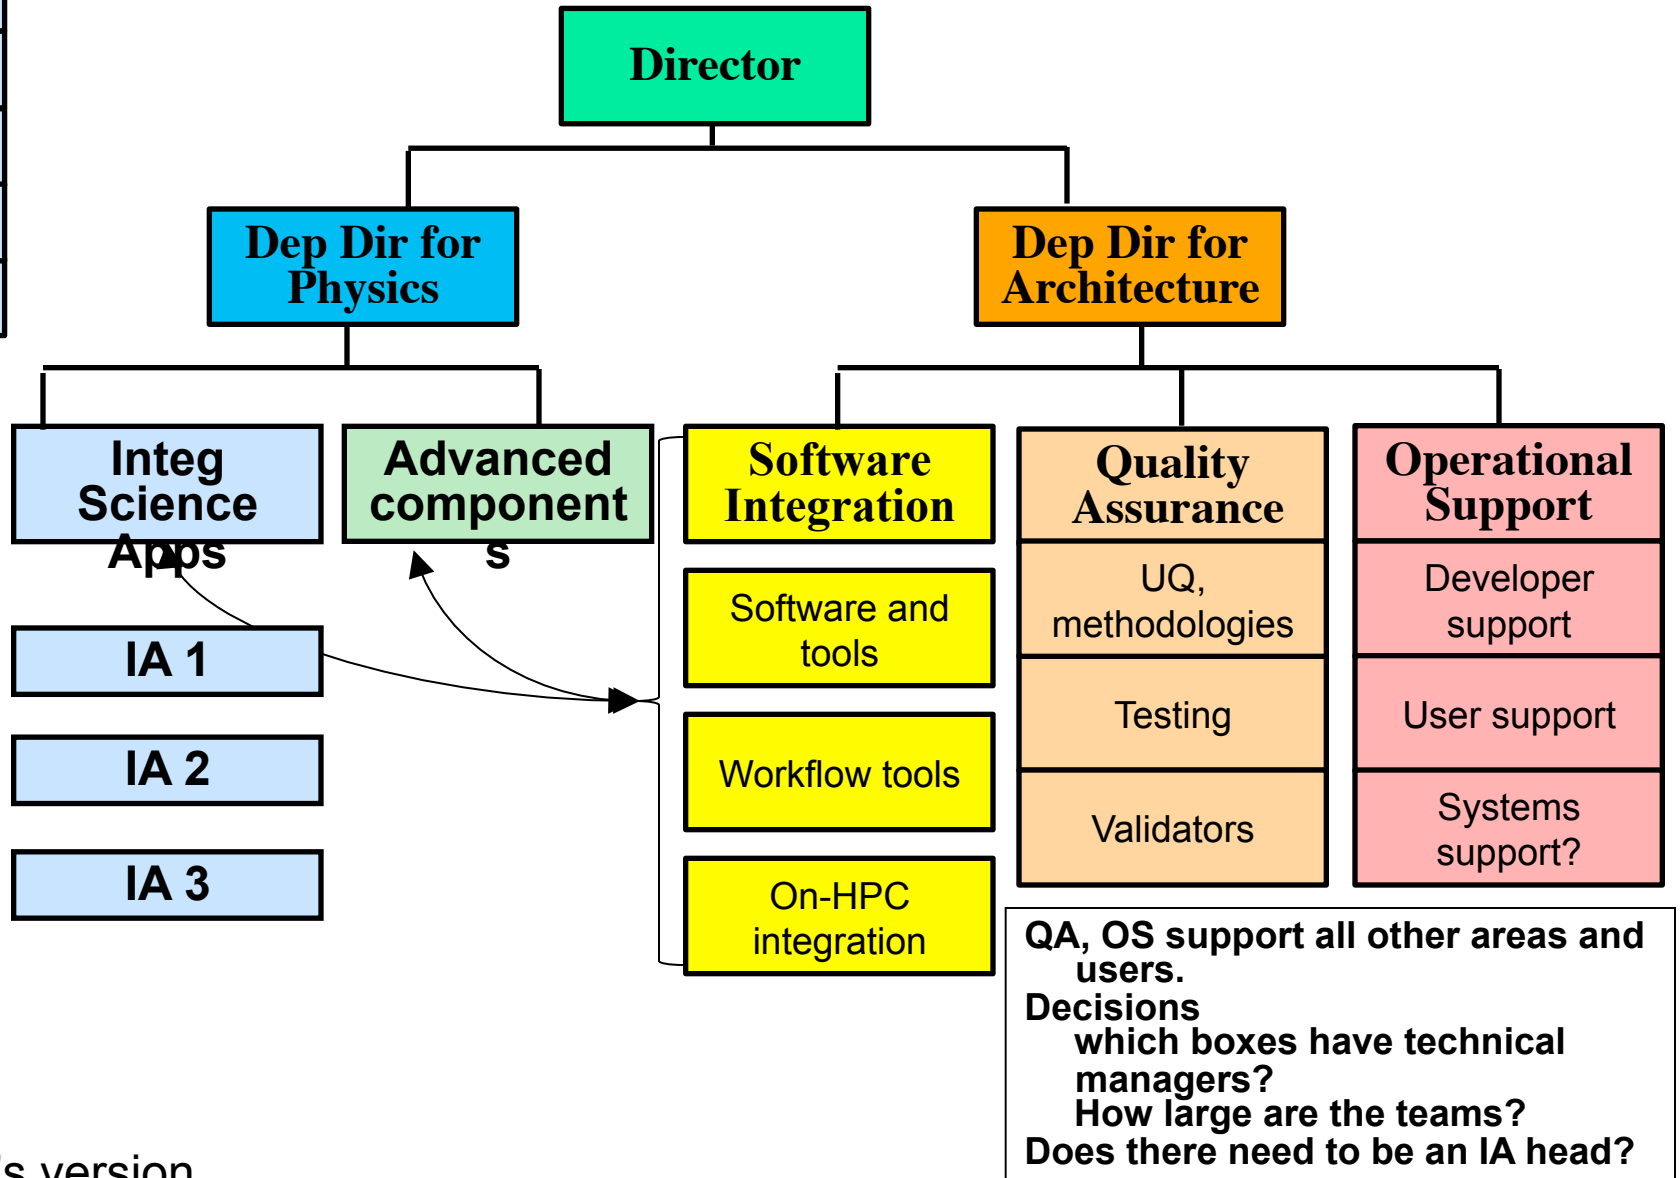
Director

Dep Dir for Physics

Dep Dir for Architecture

Integ Science Apps

Advanced components

IA 1

IA 2

IA 3

Software Integration

Software and tools

Workflow tools

On-HPC integration

Quality Assurance

UQ, methodologies

Testing

Validators

Operational Support

Developer support

User support

Systems support?

QA, OS support all other areas and users.
Decisions
which boxes have technical managers?
How large are the teams?
Does there need to be an IA head?

's version